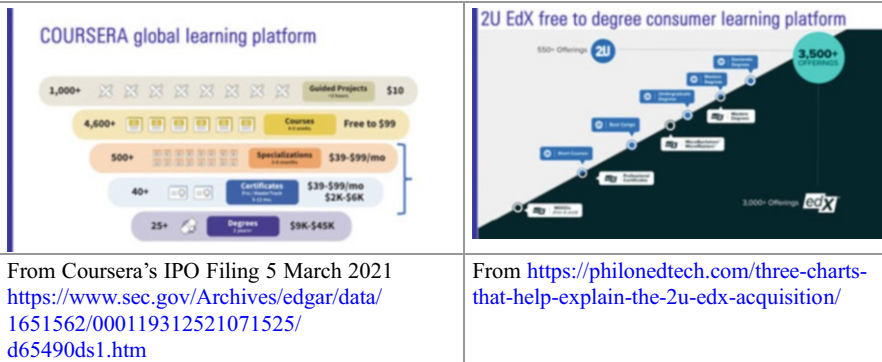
| COURSERA global learning platform<br>1,000+ Guided Projects $10<br>4,600+ Courses Free to $99<br>500+ Specializations $39-$99/mo<br>40+ Certificates $39-$99/mo $2K-$6K<br>25+ Degrees $9K-$45K | 2U EdX free to degree consumer learning platform<br>550+ Offerings 2U<br>3,500+ OFFERINGS<br>Doctorate Degrees<br>Masters Degrees<br>Undergraduate Degrees<br>Masters Degrees<br>Boot Camps<br>MicroBachelors/ MicroMasters<br>Short Courses<br>Professional Certificates<br>MOOCs<br>3,000+ Offerings edX |
|---|---|
| From Coursera's IPO Filing 5 March 2021 https://www.sec.gov/Archives/edgar/data/1651562/000119312521071525/d65490ds1.htm | From https://philonedtech.com/three-charts-that-help-explain-the-2u-edx-acquisition/ |